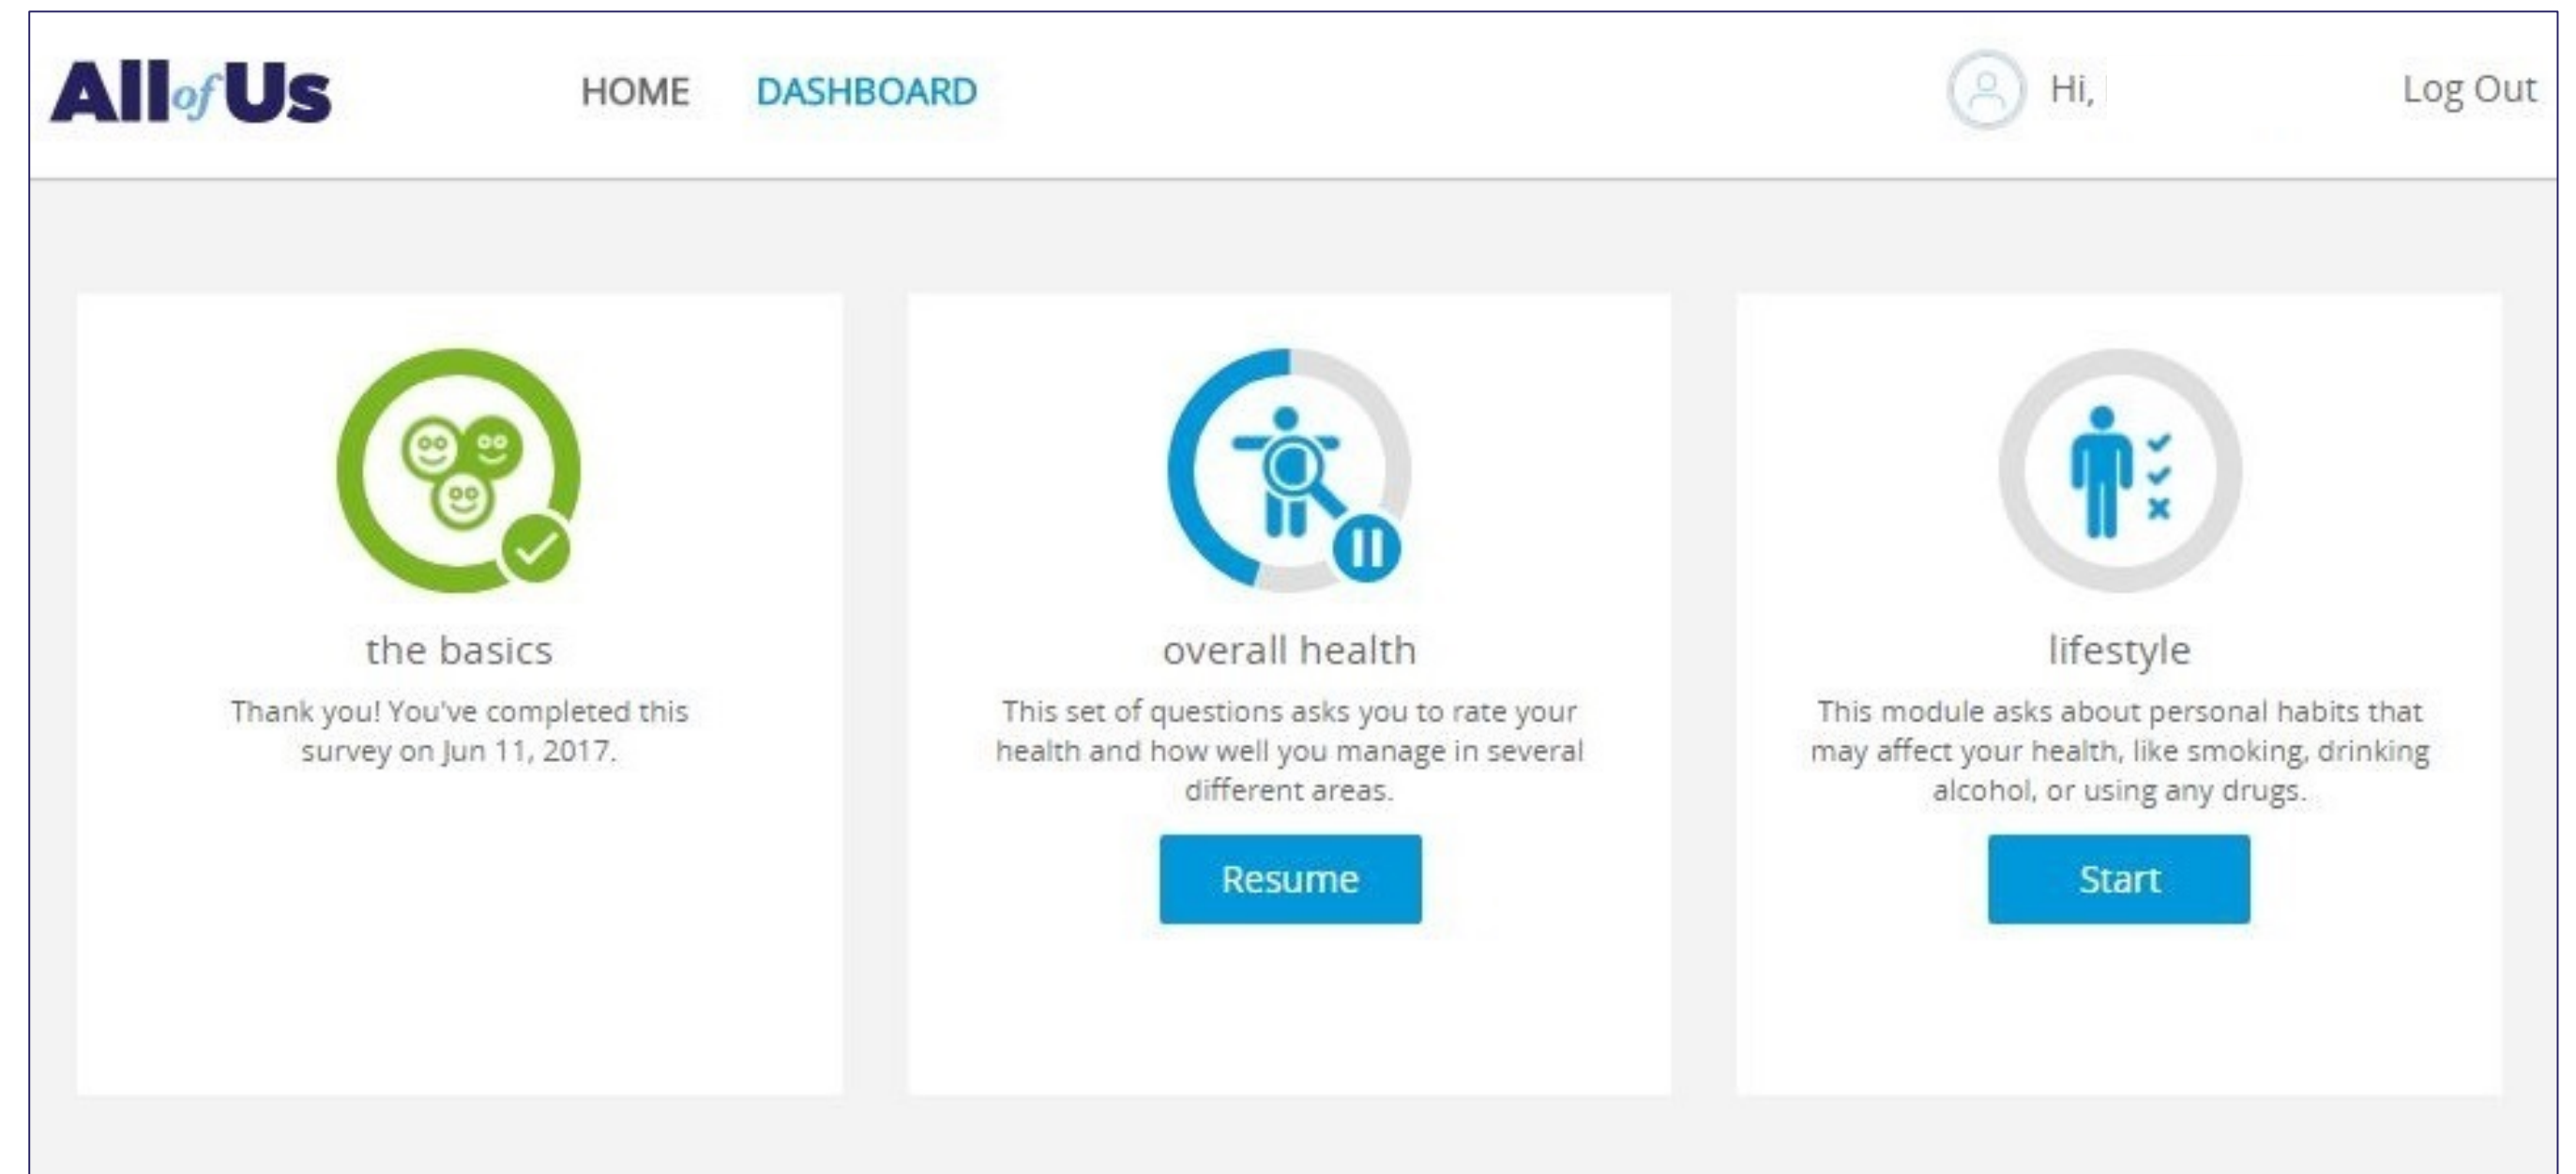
All of Us

HOME DASHBOARD

Hi,

Log Out

the basics

Thank you! You've completed this survey on Jun 11, 2017.

overall health

This set of questions asks you to rate your health and how well you manage in several different areas.

Resume

lifestyle

This module asks about personal habits that may affect your health, like smoking, drinking alcohol, or using any drugs.

Start